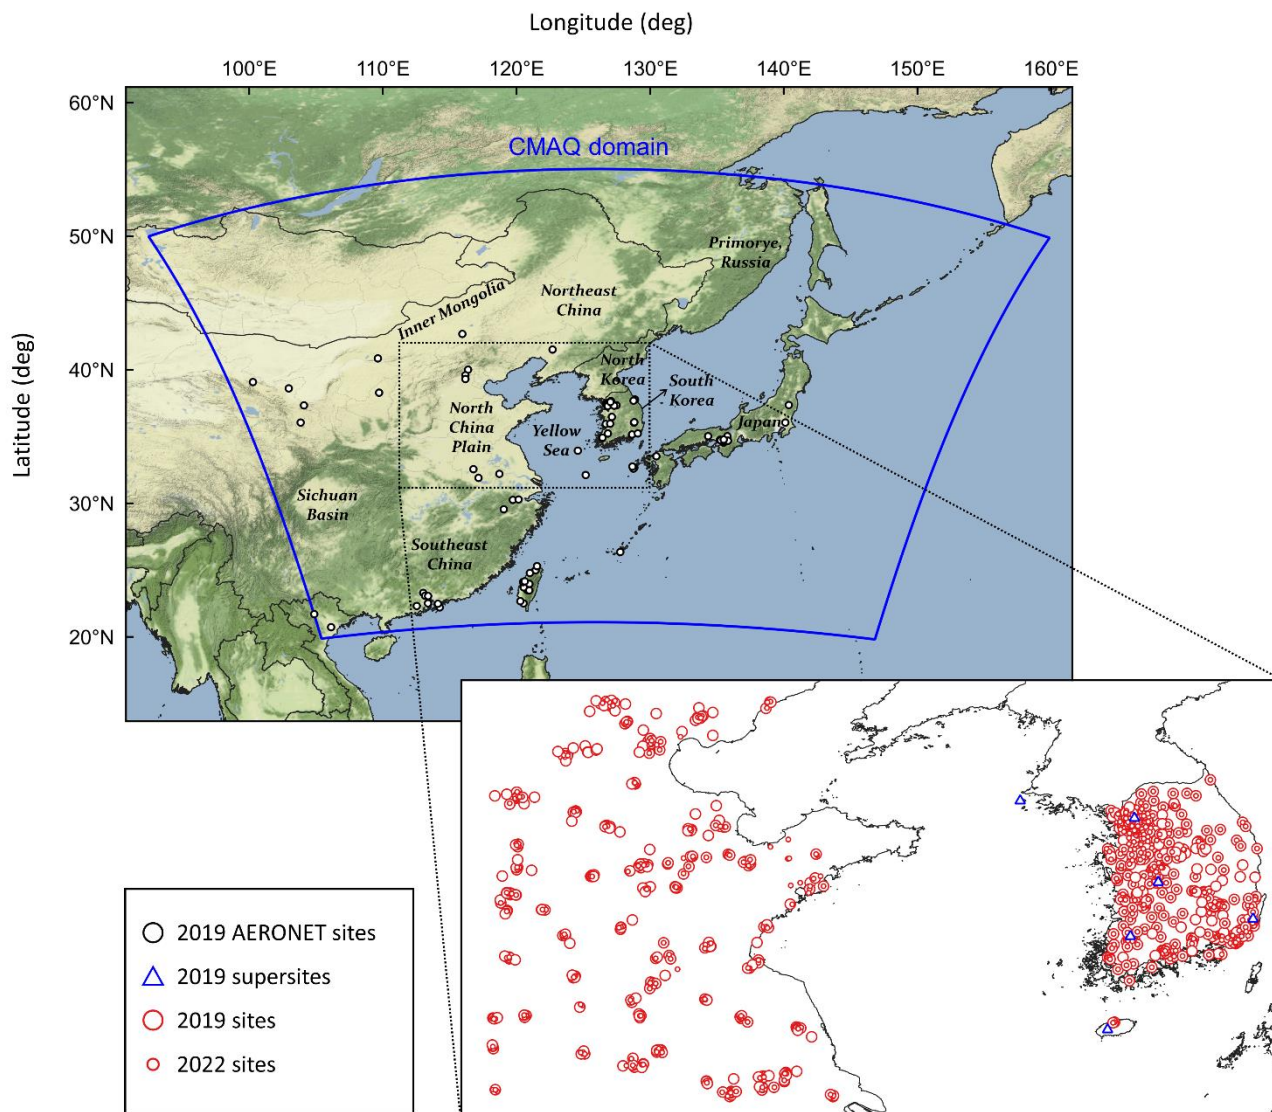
Longitude (deg)

100°E 110°E 120°E 130°E 140°E 150°E 160°E

60°N
50°N
40°N
30°N
20°N

Latitude (deg)

CMAQ domain

Primorye, Russia

Northeast China

Inner Mongolia

North Korea

South Korea

North China Plain

Yellow Sea

Japan

Sichuan Basin

Southeast China

2019 AERONET sites
2019 supersites
2019 sites
2022 sites